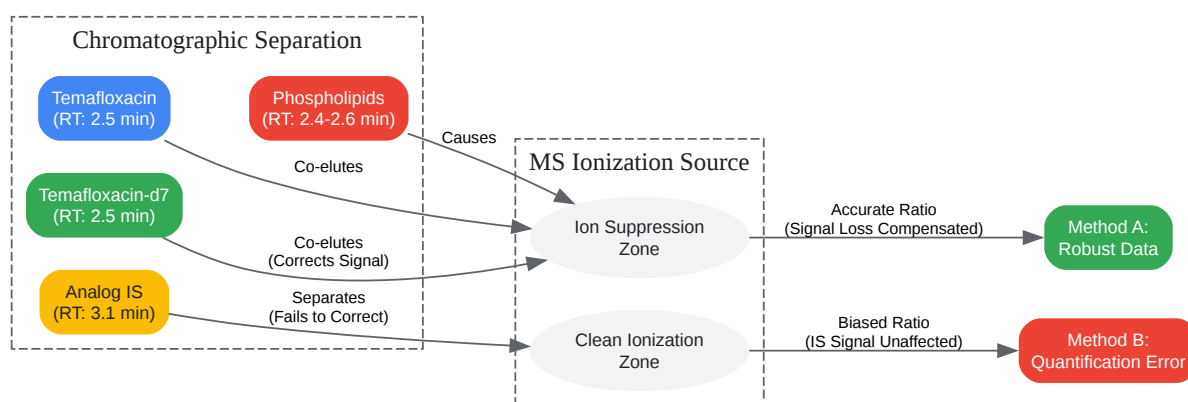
Chromatographic Separation

Temafloxacin
(RT: 2.5 min)

Phospholipids
(RT: 2.4-2.6 min)

Causes

Co-elutes

Temafloxacin-d7
(RT: 2.5 min)

Co-elutes
(Corrects Signal)

Analog IS
(RT: 3.1 min)

Separates
(Fails to Correct)

MS Ionization Source

Ion Suppression
Zone

Clean Ionization
Zone

Accurate Ratio
(Signal Loss Compensated)

Method A:
Robust Data

Biased Ratio
(IS Signal Unaffected)

Method B:
Quantification Error